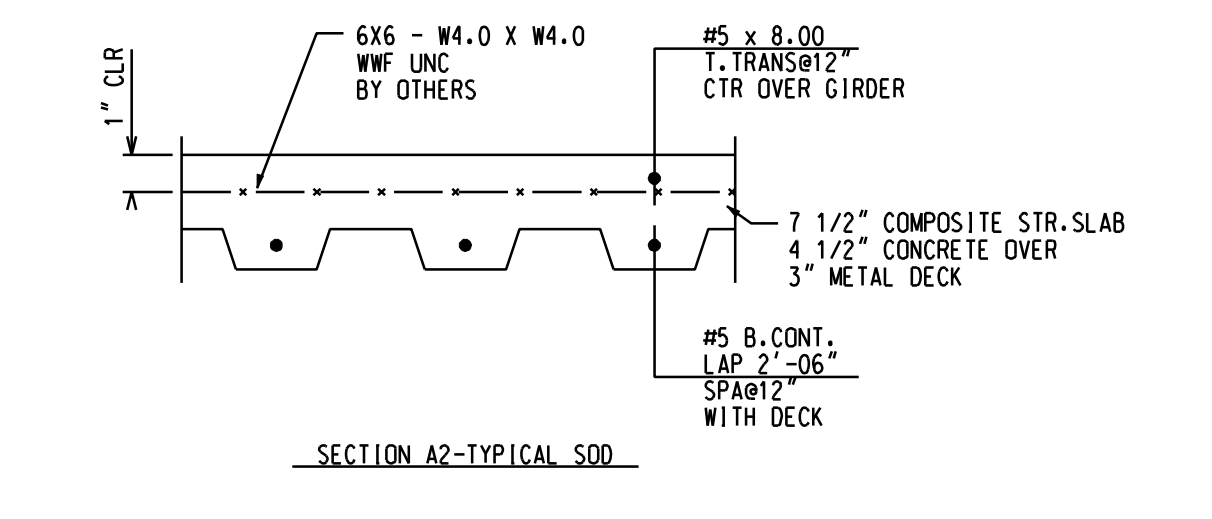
1" CLR

6X6 - W4.0 X W4.0
WWF UNC
BY OTHERS

#5 x 8.00
T.TRANS@12"
CTR OVER GIRDER

7 1/2" COMPOSITE STR.SLAB
4 1/2" CONCRETE OVER
3" METAL DECK

#5 B.CONT.
LAP 2'-06"
SPA@12"
WITH DECK

SECTION A2-TYPICAL SOD